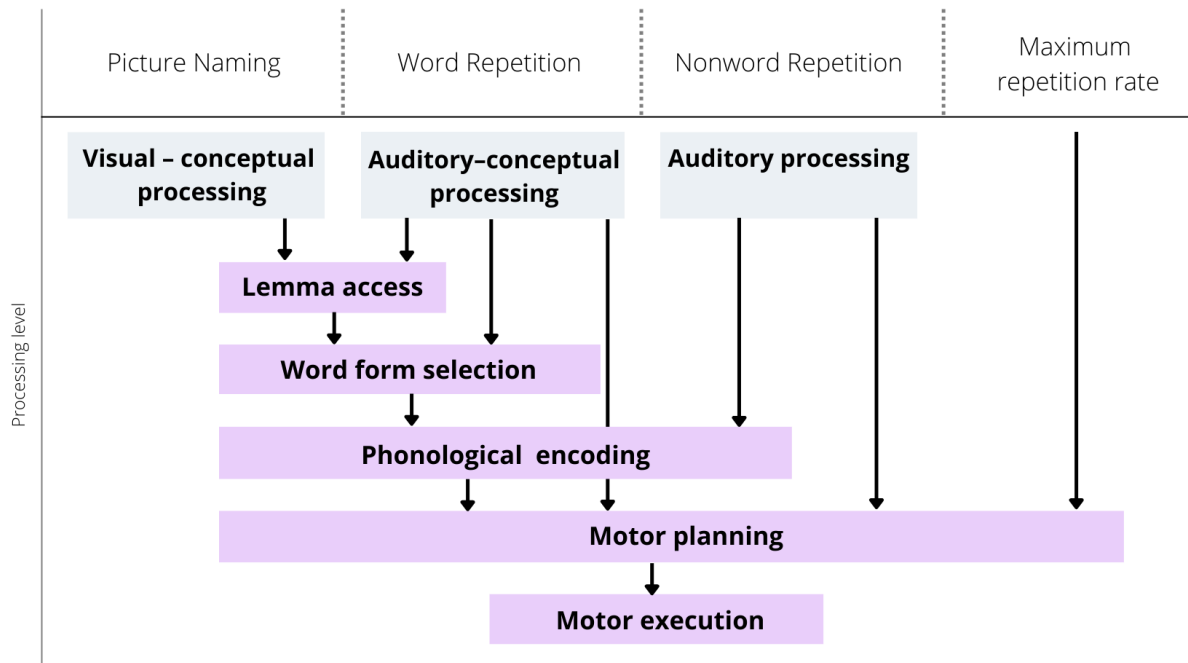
Picture Naming

Word Repetition

Nonword Repetition

Maximum repetition rate

Processing level

Visual – conceptual processing

Auditory–conceptual processing

Auditory processing

Lemma access

Word form selection

Phonological encoding

Motor planning

Motor execution